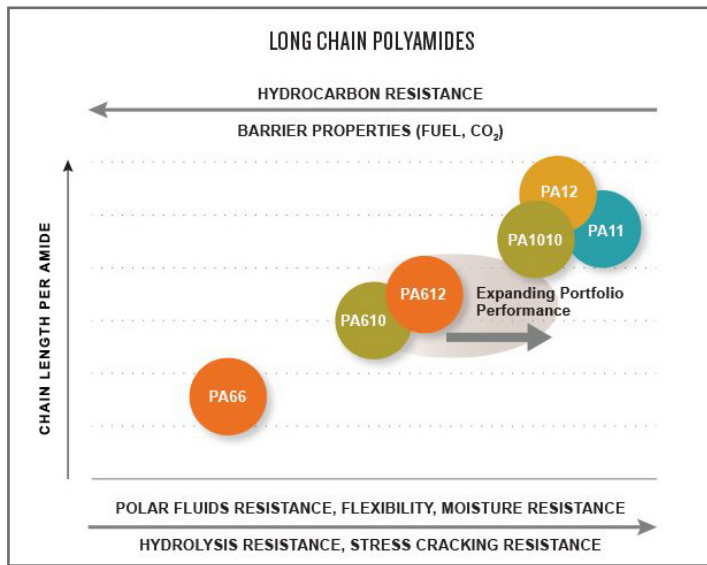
LONG CHAIN POLYAMIDES

HYDROCARBON RESISTANCE

BARRIER PROPERTIES (FUEL, $CO_2$)

CHAIN LENGTH PER AMIDE

PA12

PA1010

PA11

PA612

Expanding Portfolio Performance

PA610

PA66

POLAR FLUIDS RESISTANCE, FLEXIBILITY, MOISTURE RESISTANCE

HYDROLYSIS RESISTANCE, STRESS CRACKING RESISTANCE